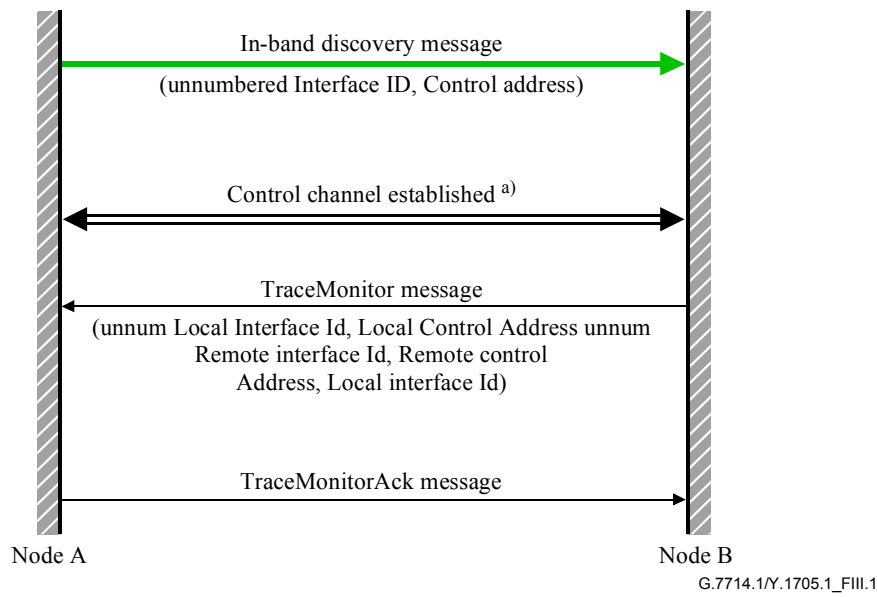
In-band discovery message

(unnumbered Interface ID, Control address)

Control channel established $^{a)}$

TraceMonitor message

(unnum Local Interface Id, Local Control Address unnum Remote interface Id, Remote control Address, Local interface Id)

TraceMonitorAck message

Node A

Node B

G.7714.1/Y.1705.1_FIII.1